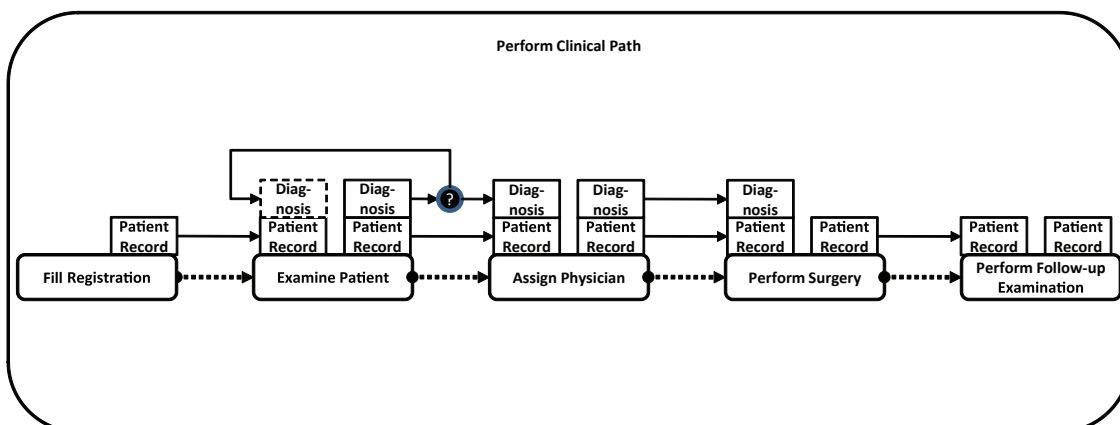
Perform Clinical Path

Diagnosis

Diagnosis

?

Diagnosis

Diagnosis

Diagnosis

Patient Record

Patient Record

Patient Record

Patient Record

Patient Record

Patient Record

Patient Record

Patient Record

Patient Record

Fill Registration

Examine Patient

Assign Physician

Perform Surgery

Perform Follow-up Examination